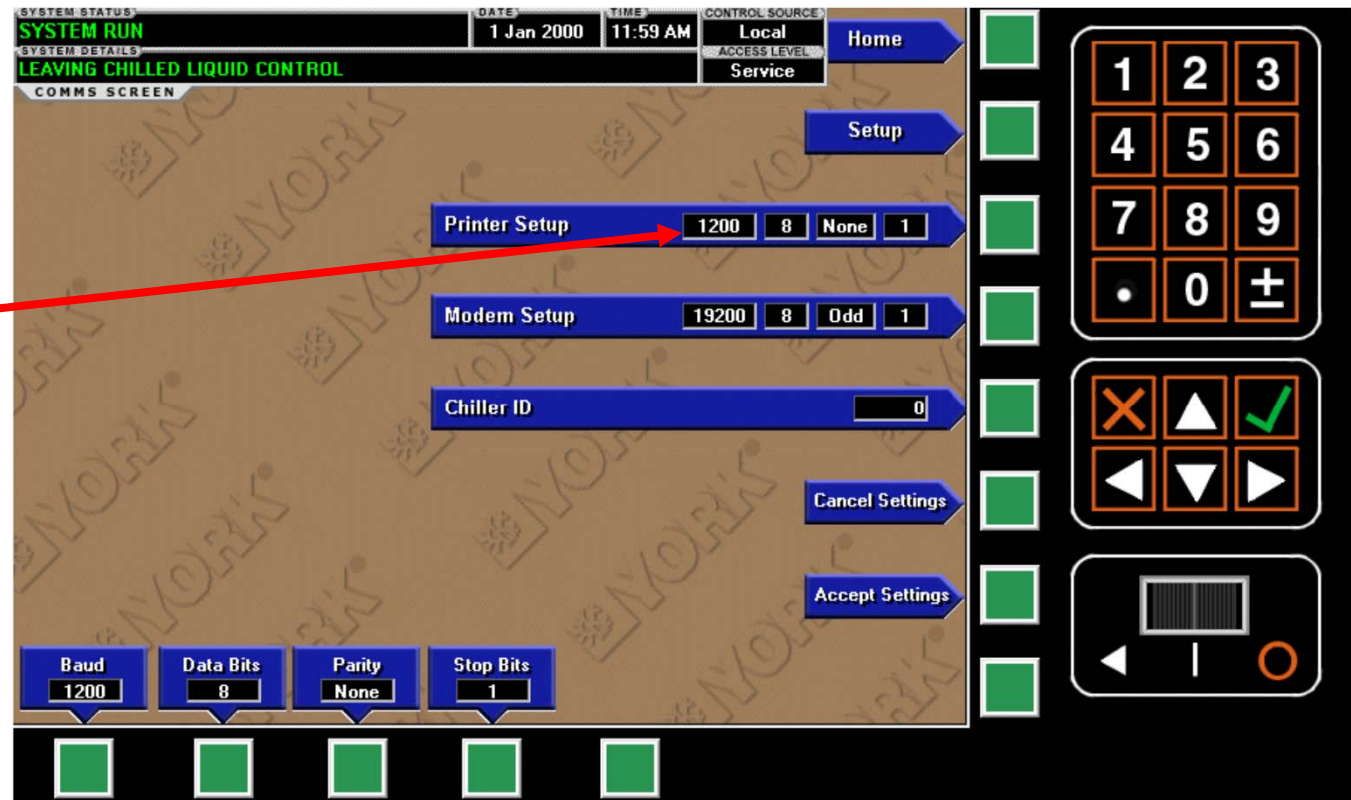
SYSTEM STATUS
SYSTEM RUN
DATE
1 Jan 2000
TIME
11:59 AM
CONTROL SOURCE
Local
ACCESS LEVEL
Service
SYSTEM DETAILS
LEAVING CHILLED LIQUID CONTROL
COMMS SCREEN

Home

Setup

Printer Setup 1200 8 None 1

Modem Setup 19200 8 Odd 1

Chiller ID 0

Cancel Settings

Accept Settings

Baud
1200
Data Bits
8
Parity
None
Stop Bits
1

1 2 3
4 5 6
7 8 9
. 0 ±